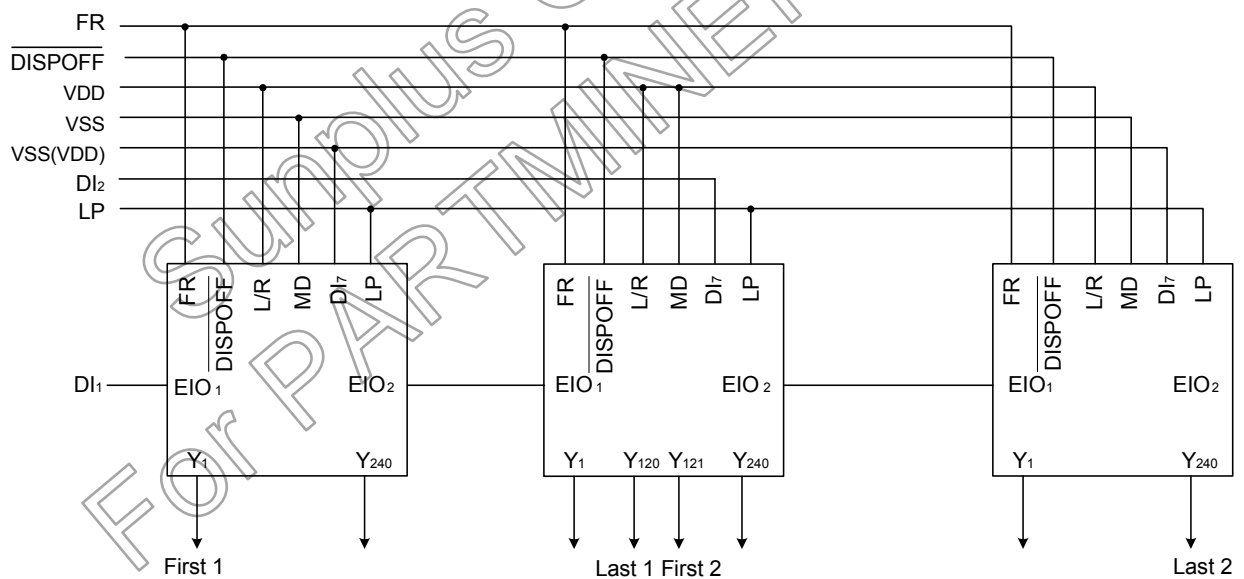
FR
$\overline{DISPOFF}$
VDD
VSS
VSS(VDD)
$DI_2$
LP

FR
$\overline{DISPOFF}$
L/R
MD
$DI_7$
LP
$DI_1$
$EIO_1$
$EIO_2$
$Y_1$
$Y_{240}$
First 1

FR
$\overline{DISPOFF}$
L/R
MD
$DI_7$
LP
$EIO_1$
$EIO_2$
$Y_1$
$Y_{120}$
$Y_{121}$
$Y_{240}$
Last 1 First 2

FR
$\overline{DISPOFF}$
L/R
MD
$DI_7$
LP
$EIO_1$
$EIO_2$
$Y_1$
$Y_{240}$
Last 2

Sunplus Confidential
For PARTMINER